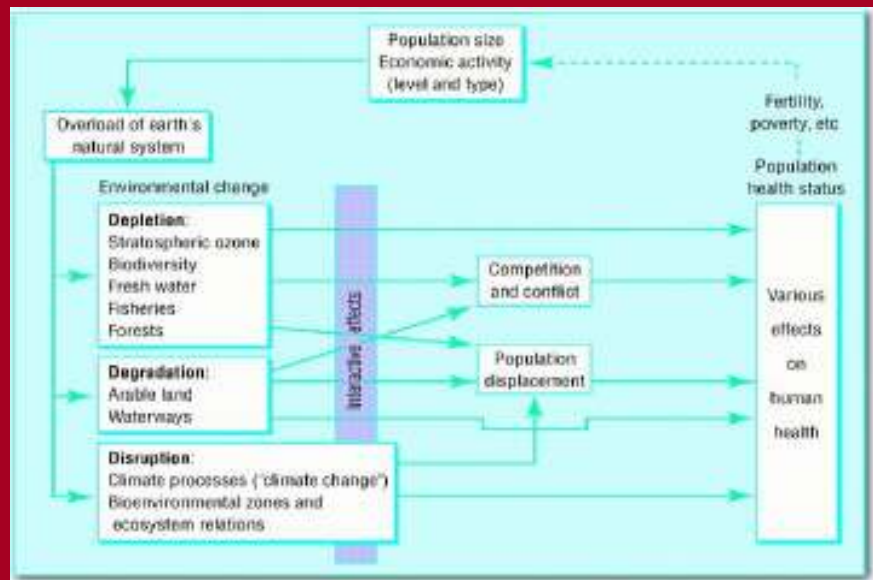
Population size
Economic activity
(level and type)

Overload of earth's natural system

Fertility, poverty, etc

Population health status

Environmental change

Depletion:
Stratospheric ozone
Biodiversity
Fresh water
Fisheries
Forests

Degradation:
Arable land
Waterways

Disruption:
Climate processes ("climate change")
Bioenvironmental zones and ecosystem relations

Interactive effects

Competition and conflict

Population displacement

Various effects on human health